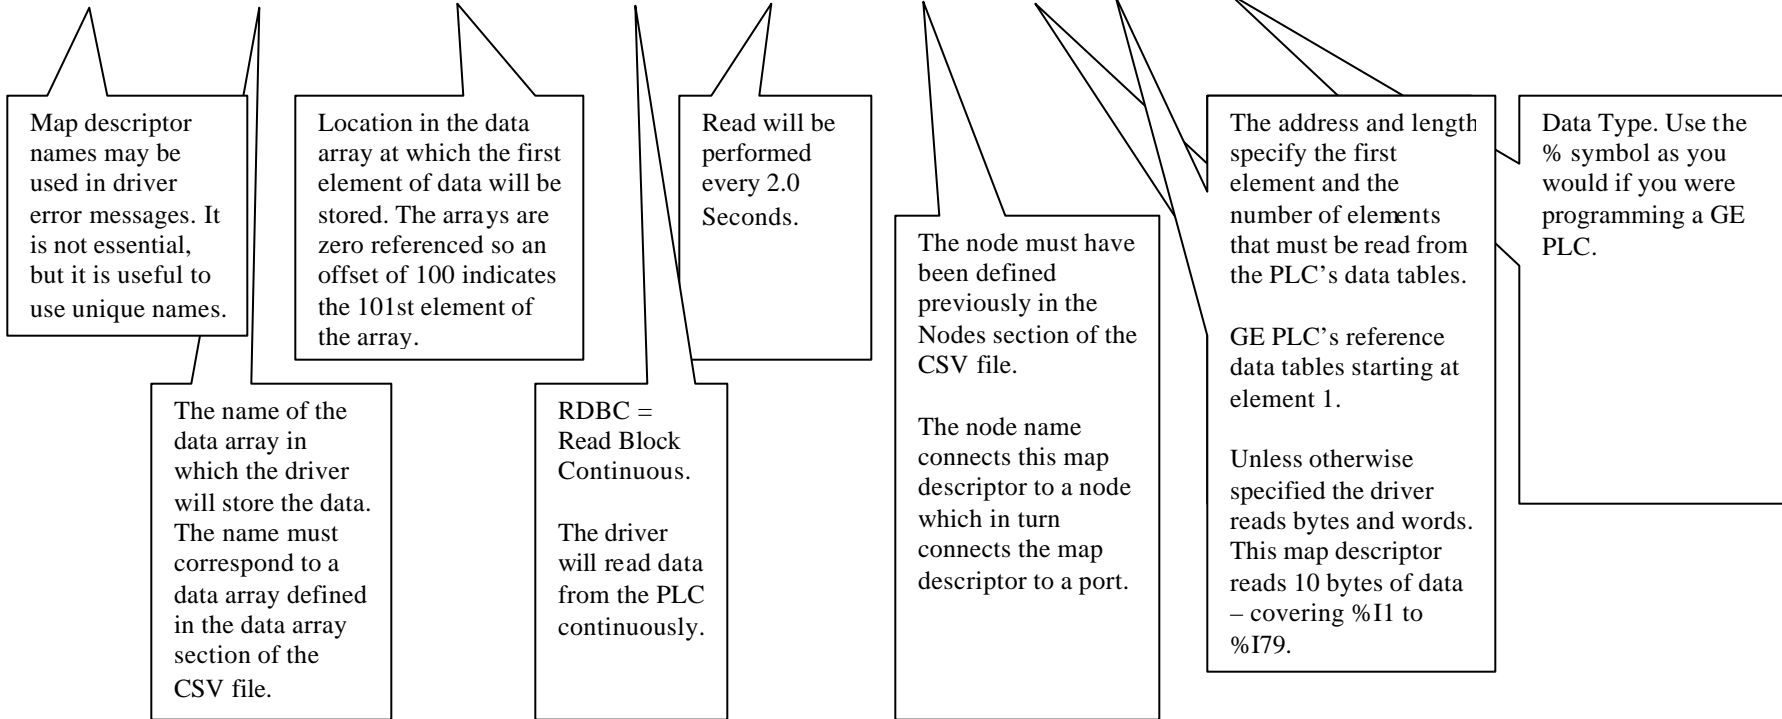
Map descriptor names may be used in driver error messages. It is not essential, but it is useful to use unique names.

Location in the data array at which the first element of data will be stored. The arrays are zero referenced so an offset of 100 indicates the 101st element of the array.

Read will be performed every 2.0 Seconds.

The address and length specify the first element and the number of elements that must be read from the PLC's data tables.

GE PLC's reference data tables starting at element 1.

Unless otherwise specified the driver reads bytes and words. This map descriptor reads 10 bytes of data – covering %I1 to %I79.

Data Type. Use the % symbol as you would if you were programming a GE PLC.

The name of the data array in which the driver will store the data. The name must correspond to a data array defined in the data array section of the CSV file.

RDBC = Read Block Continuous.

The driver will read data from the PLC continuously.

The node must have been defined previously in the Nodes section of the CSV file.

The node name connects this map descriptor to a node which in turn connects the map descriptor to a port.